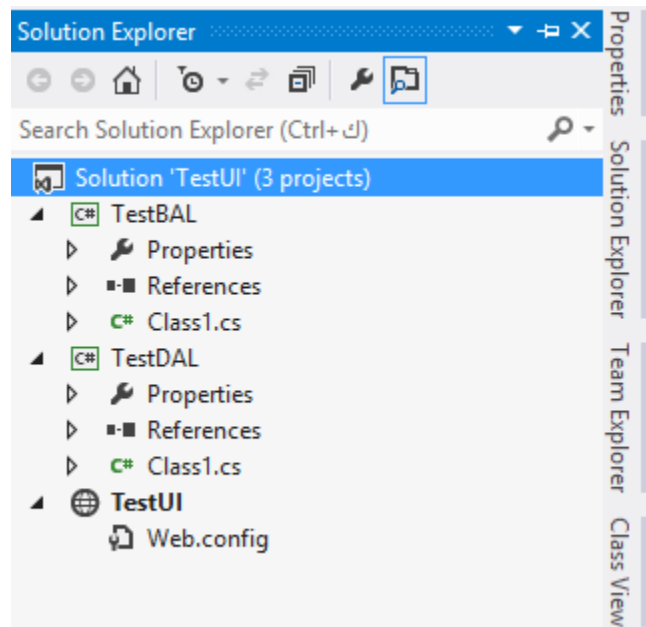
Solution Explorer

Search Solution Explorer (Ctrl+ك)

Solution 'TestUI' (3 projects)
TestBAL
Properties
References
Class1.cs
TestDAL
Properties
References
Class1.cs
TestUI
Web.config

Properties
Solution Explorer
Team Explorer
Class View